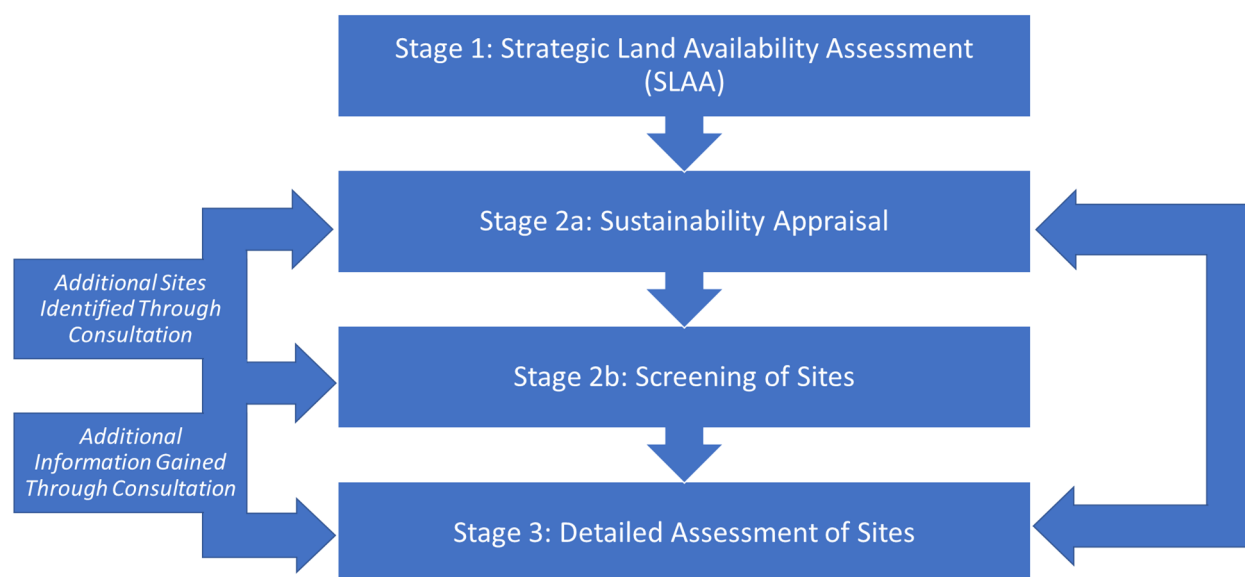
Stage 1: Strategic Land Availability Assessment (SLAA)

Stage 2a: Sustainability Appraisal

Additional Sites Identified Through Consultation

Stage 2b: Screening of Sites

Additional Information Gained Through Consultation

Stage 3: Detailed Assessment of Sites